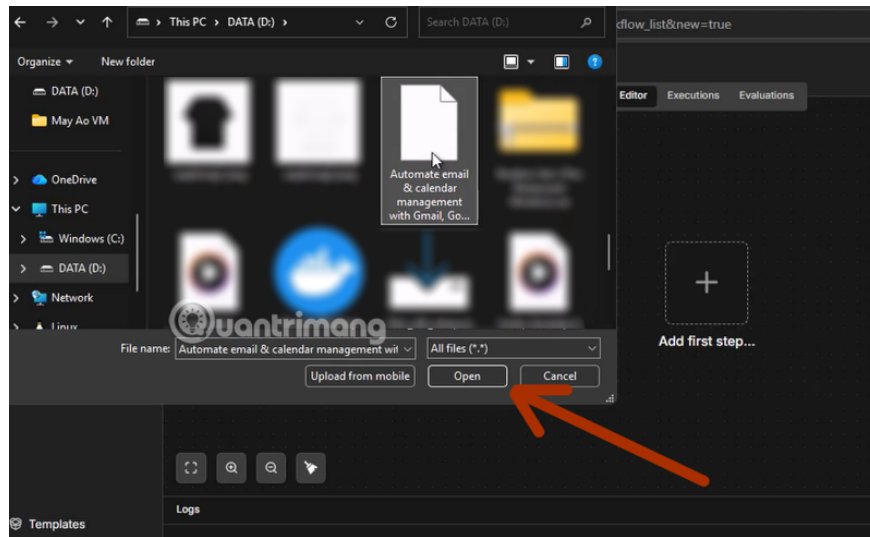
This PC > DATA (D:) >

Search DATA (D:)

cflow_list&new=true

Organize ▾ New folder

DATA (D:)

May Ao VM

OneDrive

This PC

Windows (C:)

DATA (D:)

Network

Linux

Automate email & calendar management with Gmail, Go...

Editor Executions Evaluations

Add first step...

uantrimang

File name: Automate email & calendar management wit

All files (*.*)

Upload from mobile

Open

Cancel

Templates

Logs